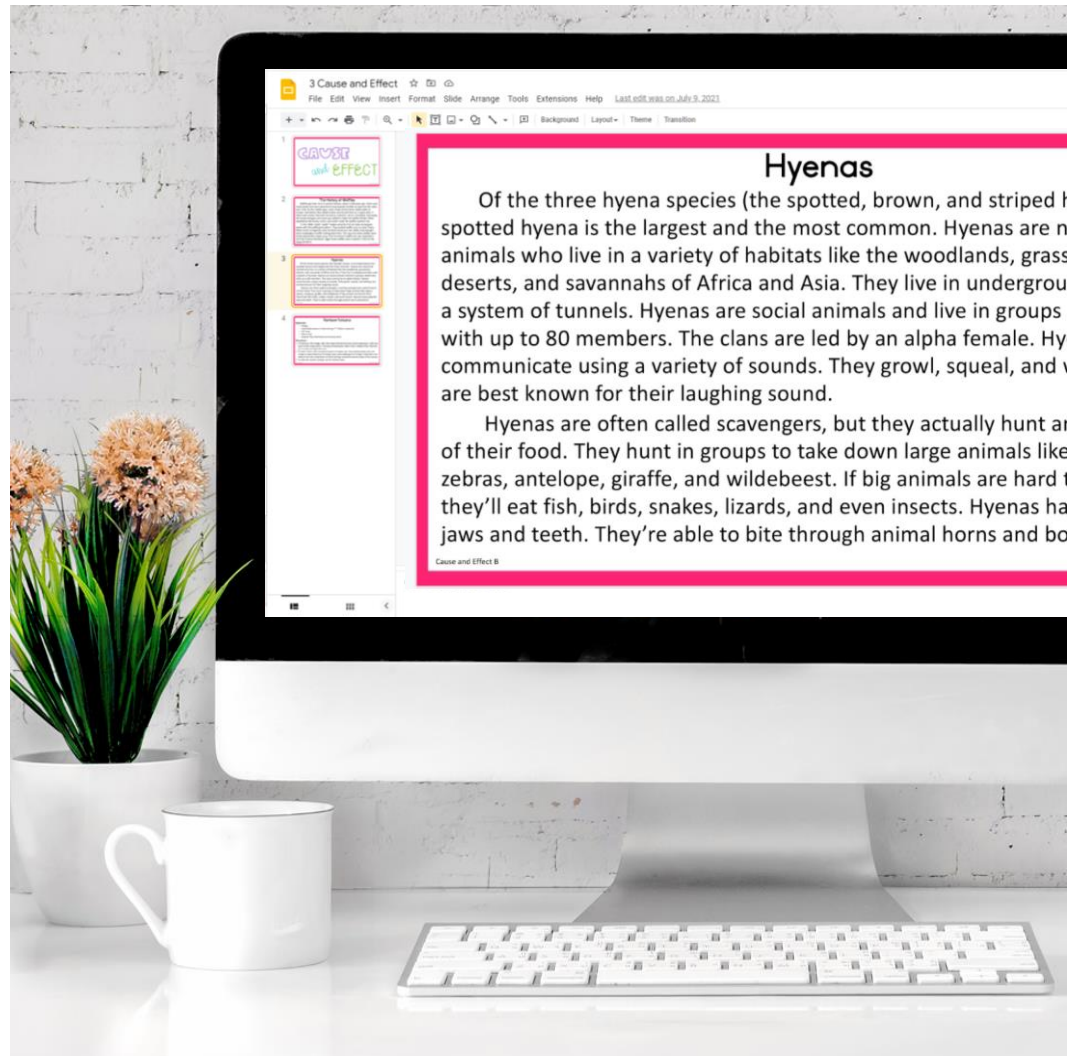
3 Cause and Effect

File Edit View Insert Format Slide Arrange Tools Extensions Help Last edit was on July 9, 2021

Background Layout Theme Transition

1

CAUSE and EFFECT

2

3

4

Hyenas

Of the three hyena species (the spotted, brown, and striped h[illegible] spotted hyena is the largest and the most common. Hyenas are n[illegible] animals who live in a variety of habitats like the woodlands, grass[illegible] deserts, and savannahs of Africa and Asia. They live in undergrou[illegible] a system of tunnels. Hyenas are social animals and live in groups with up to 80 members. The clans are led by an alpha female. Hy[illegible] communicate using a variety of sounds. They growl, squeal, and v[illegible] are best known for their laughing sound.

Hyenas are often called scavengers, but they actually hunt a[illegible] of their food. They hunt in groups to take down large animals like zebras, antelope, giraffe, and wildebeest. If big animals are hard t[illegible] they'll eat fish, birds, snakes, lizards, and even insects. Hyenas ha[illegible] jaws and teeth. They're able to bite through animal horns and bo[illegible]

Cause and Effect B